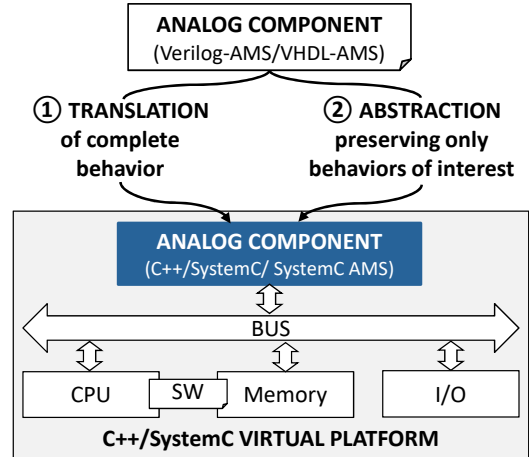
ANALOG COMPONENT
(Verilog-AMS/VHDL-AMS)

① TRANSLATION of complete behavior

② ABSTRACTION preserving only behaviors of interest

ANALOG COMPONENT
(C++/SystemC/ SystemC AMS)

BUS

CPU

SW

Memory

I/O

C++/SystemC VIRTUAL PLATFORM